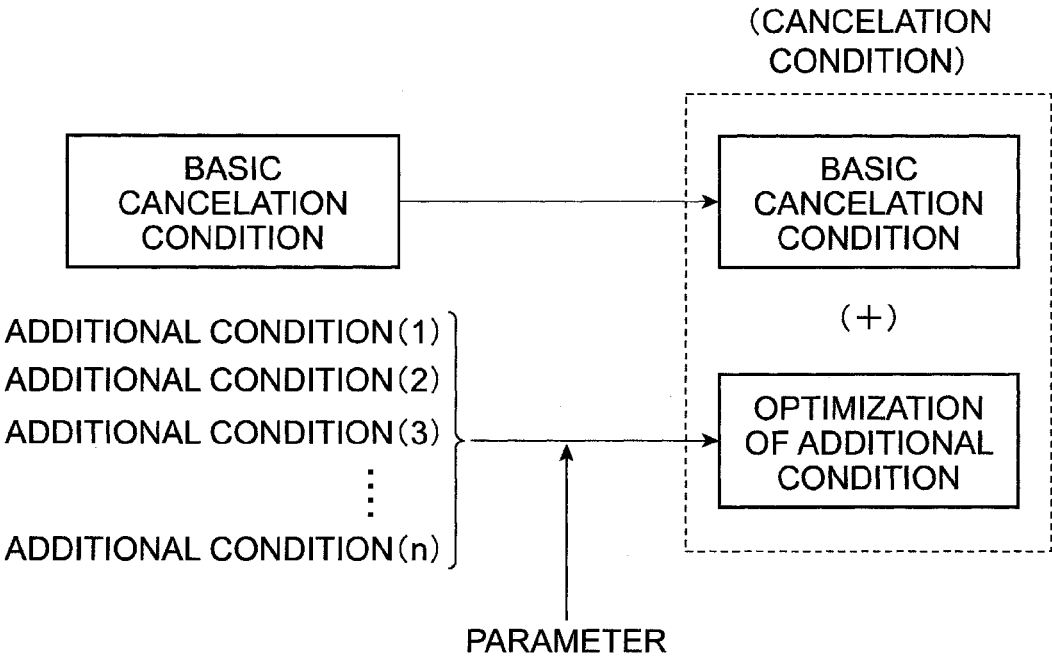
(CANCELATION CONDITION)

BASIC CANCELATION CONDITION

BASIC CANCELATION CONDITION

(+)

ADDITIONAL CONDITION(1)
ADDITIONAL CONDITION(2)
ADDITIONAL CONDITION(3)
⋮
ADDITIONAL CONDITION(n)

OPTIMIZATION OF ADDITIONAL CONDITION

PARAMETER